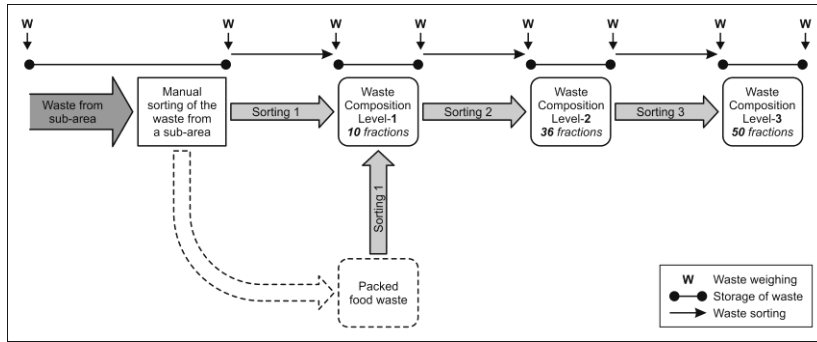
W W W W W W W W

Waste from sub-area

Manual sorting of the waste from a sub-area

Sorting 1

Waste Composition Level-**1** *10 fractions*

Sorting 2

Waste Composition Level-**2** *36 fractions*

Sorting 3

Waste Composition Level-**3** *50 fractions*

Sorting 1

Packed food waste

W Waste weighing
Storage of waste
Waste sorting